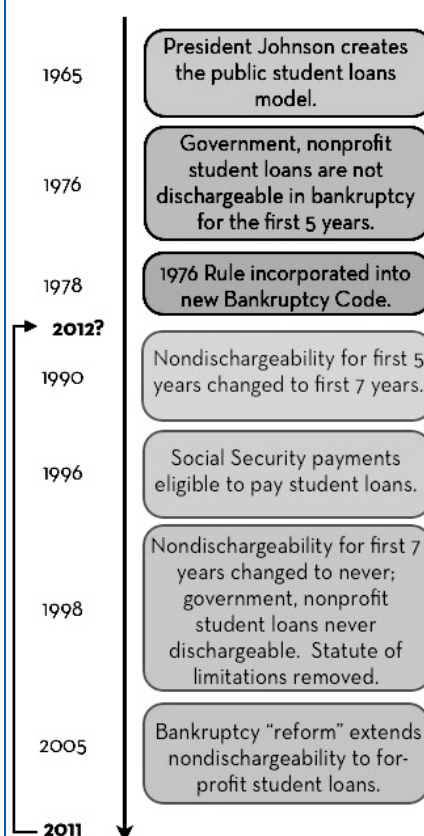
1965

President Johnson creates the public student loans model.

1976

Government, nonprofit student loans are not dischargeable in bankruptcy for the first 5 years.

1978

1976 Rule incorporated into new Bankruptcy Code.

2012?

1990

Nondischargeability for first 5 years changed to first 7 years.

1996

Social Security payments eligible to pay student loans.

1998

Nondischargeability for first 7 years changed to never; government, nonprofit student loans never dischargeable. Statute of limitations removed.

2005

Bankruptcy "reform" extends nondischargeability to for-profit student loans.

2011